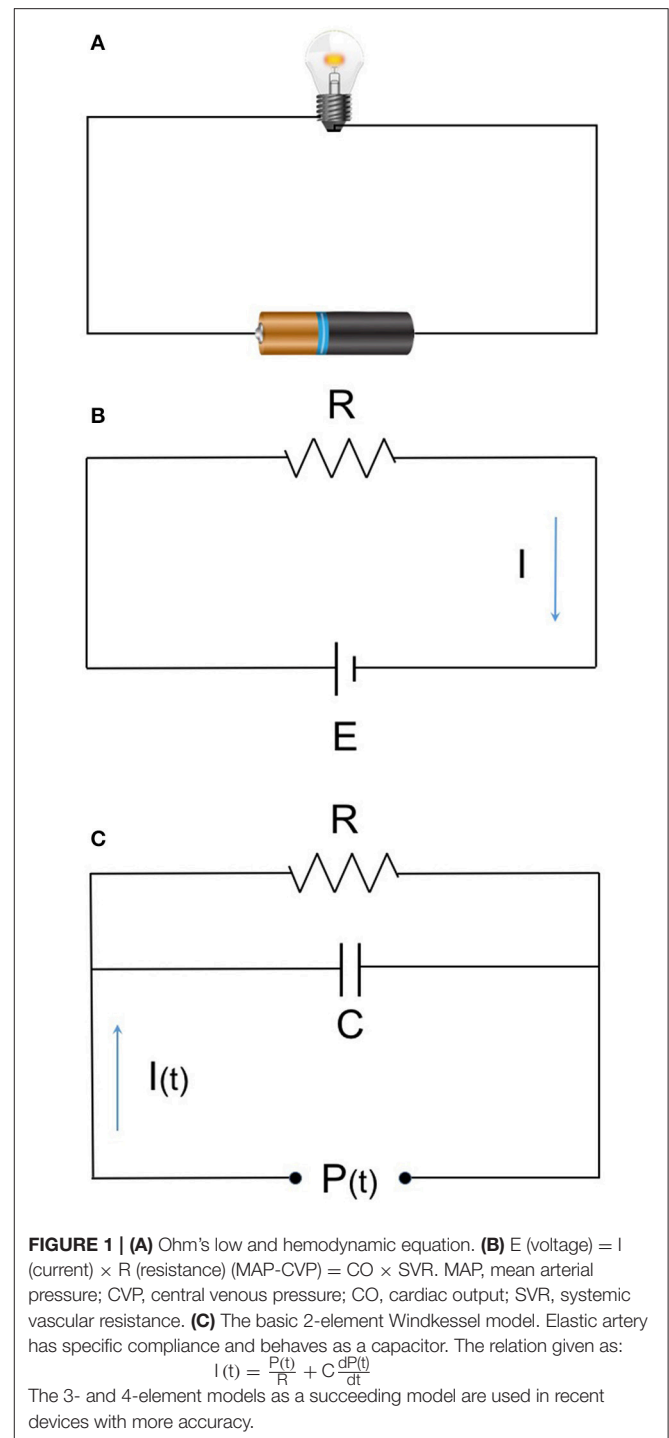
A

B

R

I

E

C

R

C

$I_{(t)}$

$P_{(t)}$

**FIGURE 1 | (A)** Ohm's low and hemodynamic equation. **(B)** E (voltage) = I (current) × R (resistance) (MAP-CVP) = CO × SVR. MAP, mean arterial pressure; CVP, central venous pressure; CO, cardiac output; SVR, systemic vascular resistance. **(C)** The basic 2-element Windkessel model. Elastic artery has specific compliance and behaves as a capacitor. The relation given as:

$I(t) = \frac{P(t)}{R} + C\frac{dP(t)}{dt}$

The 3- and 4-element models as a succeeding model are used in recent devices with more accuracy.